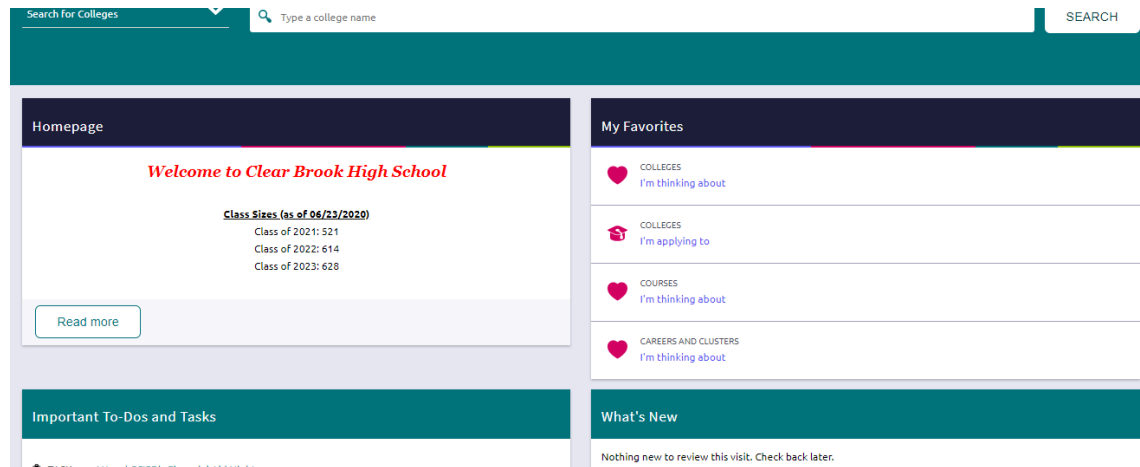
Search for Colleges

Type a college name

SEARCH

Homepage

Welcome to Clear Brook High School

Class Sizes (as of 06/23/2020)
Class of 2021: 521
Class of 2022: 614
Class of 2023: 628

Read more

My Favorites

COLLEGES
I'm thinking about

COLLEGES
I'm applying to

COURSES
I'm thinking about

CAREERS AND CLUSTERS
I'm thinking about

Important To-Dos and Tasks

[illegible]

What's New

Nothing new to review this visit. Check back later.